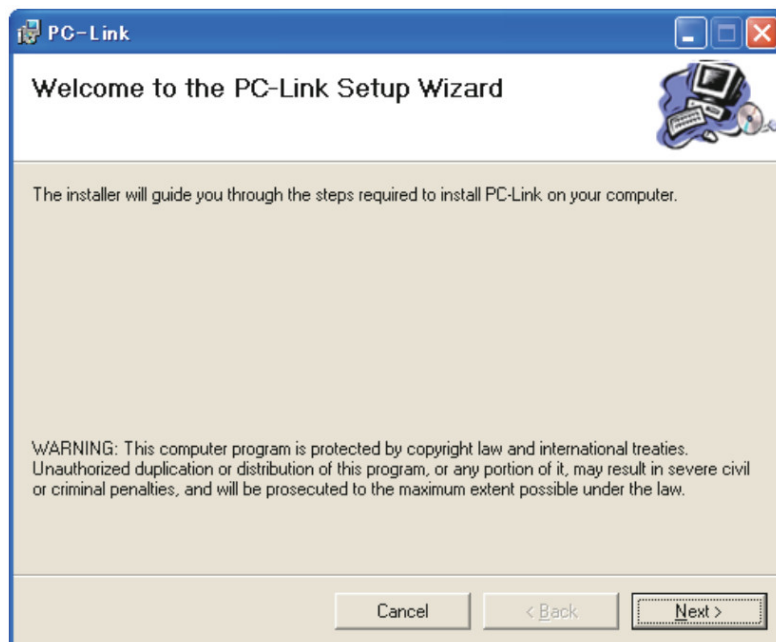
PC-Link

Welcome to the PC-Link Setup Wizard

The installer will guide you through the steps required to install PC-Link on your computer.

WARNING: This computer program is protected by copyright law and international treaties. Unauthorized duplication or distribution of this program, or any portion of it, may result in severe civil or criminal penalties, and will be prosecuted to the maximum extent possible under the law.

Cancel

< Back

Next >